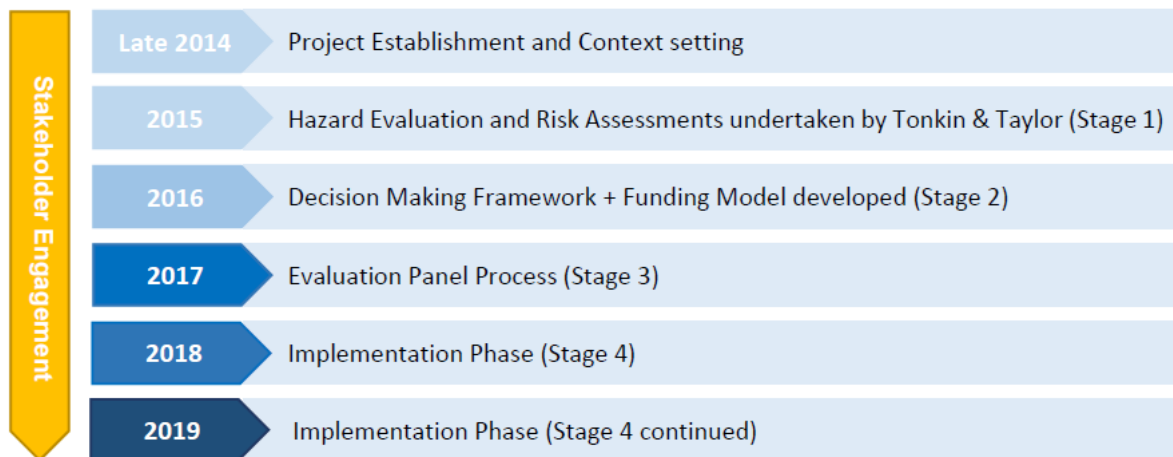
Stakeholder Engagement

Late 2014 Project Establishment and Context setting

2015 Hazard Evaluation and Risk Assessments undertaken by Tonkin & Taylor (Stage 1)

2016 Decision Making Framework + Funding Model developed (Stage 2)

2017 Evaluation Panel Process (Stage 3)

2018 Implementation Phase (Stage 4)

2019 Implementation Phase (Stage 4 continued)